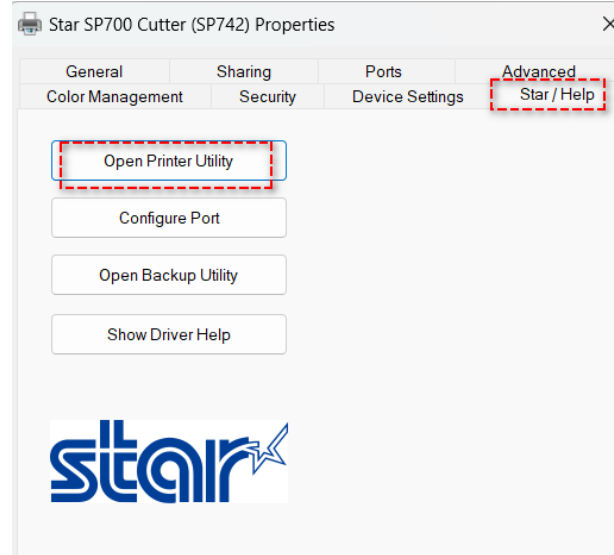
Star SP700 Cutter (SP742) Properties

General
Sharing
Ports
Advanced
Color Management
Security
Device Settings
Star / Help

Open Printer Utility

Configure Port

Open Backup Utility

Show Driver Help

star